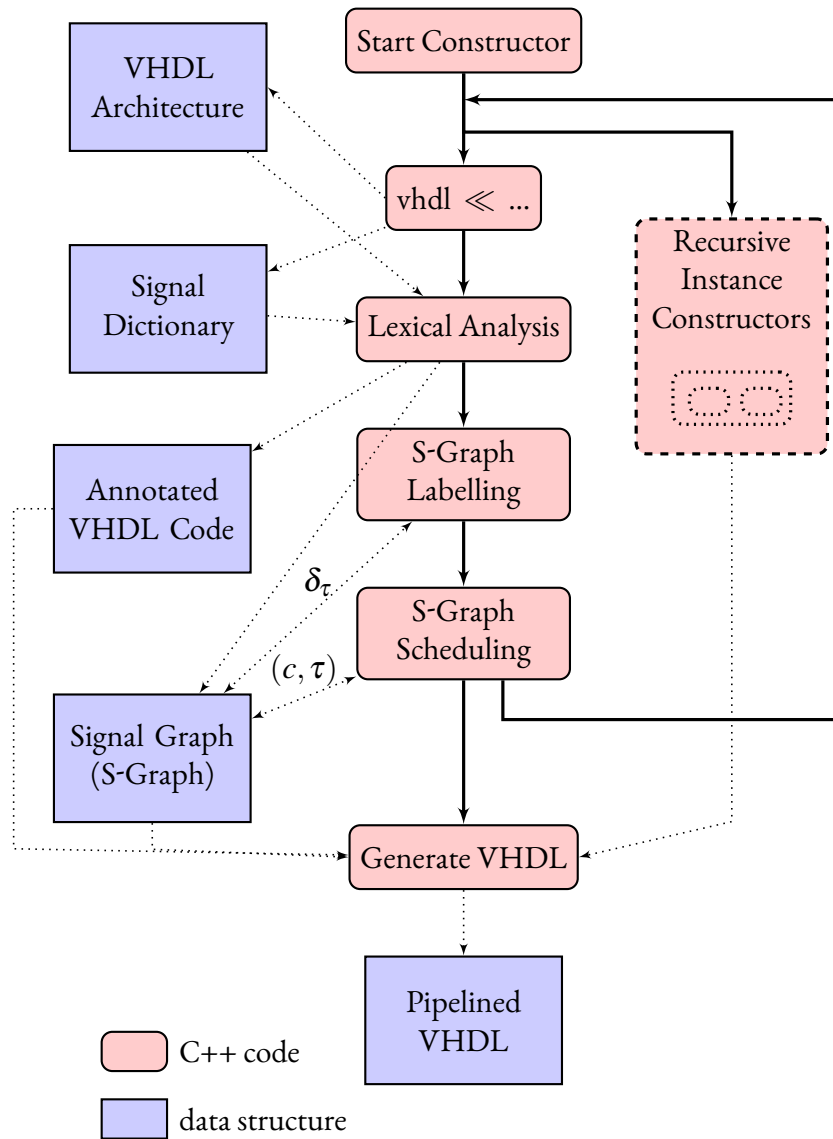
Start Constructor

VHDL Architecture

vhdl $\ll$ ...

Recursive Instance Constructors

Signal Dictionary

Lexical Analysis

Annotated VHDL Code

S-Graph Labelling

$\delta_\tau$

S-Graph Scheduling

$(c, \tau)$

Signal Graph (S-Graph)

Generate VHDL

Pipelined VHDL

C++ code

data structure